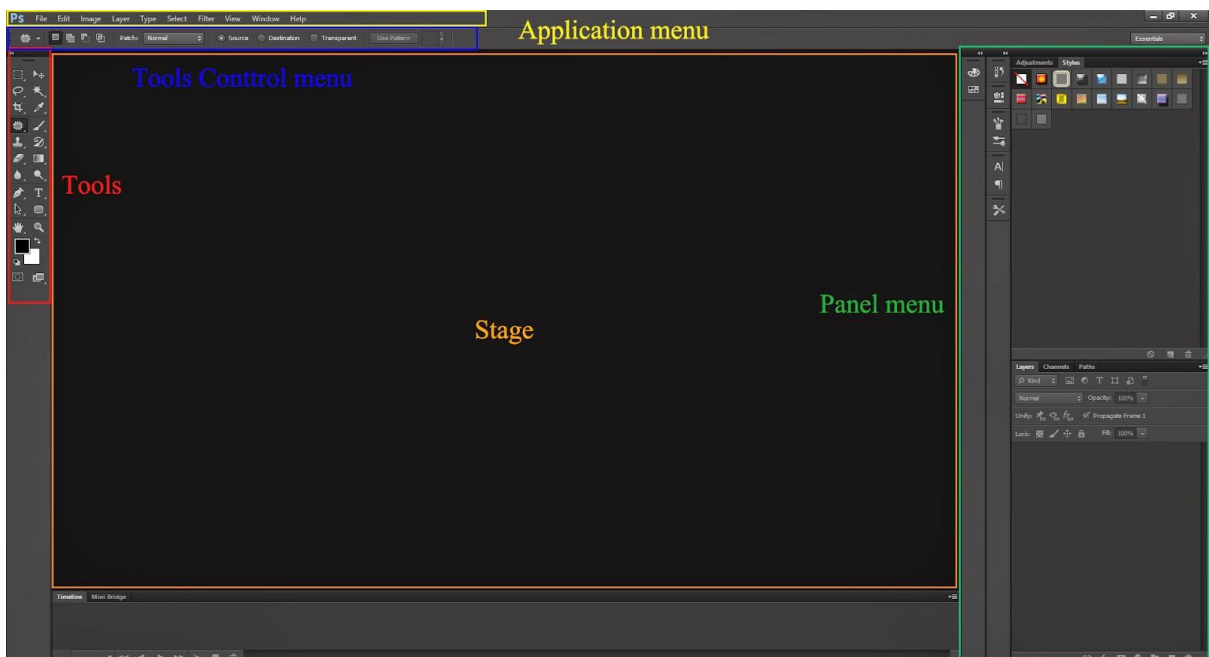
Ps File Edit Image Layer Type Select Filter View Window Help

Application menu

Patch: Normal Source Destination Transparent Use Pattern

Essentials

Tools Conttrol menu

Tools

Stage

Panel menu

Adjustments Styles

Layers Channels Paths

Kind

Normal Opacity: 100%

Unify: Propagate Frame 1

Lock: Fill: 100%

Timeline Mini Bridge